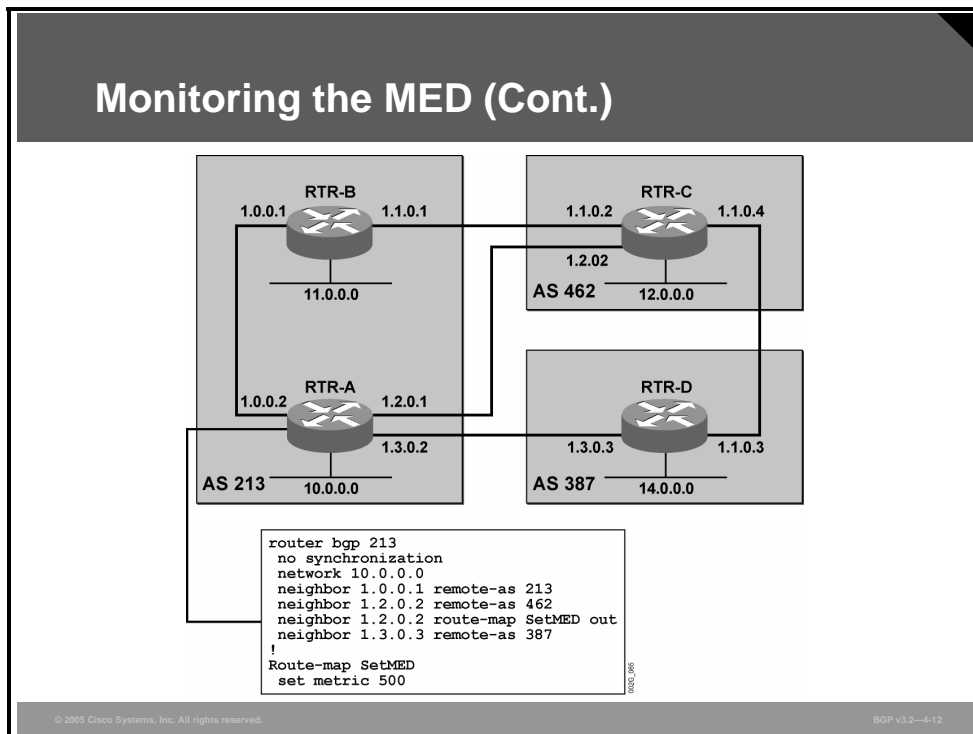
Monitoring the MED (Cont.)

RTR-B
1.0.0.1
1.1.0.1
11.0.0.0

RTR-C
1.1.0.2
1.1.0.4
1.2.02
AS 462
12.0.0.0

RTR-A
1.0.0.2
1.2.0.1
1.3.0.2
AS 213
10.0.0.0

RTR-D
1.3.0.3
1.1.0.3
AS 387
14.0.0.0

router bgp 213
 no synchronization
 network 10.0.0.0
 neighbor 1.0.0.1 remote-as 213
 neighbor 1.2.0.2 remote-as 462
 neighbor 1.2.0.2 route-map SetMED out
 neighbor 1.3.0.3 remote-as 387
!
Route-map SetMED
 set metric 500

© 2005 Cisco Systems, Inc. All rights reserved.

BGP v3.2—4-12